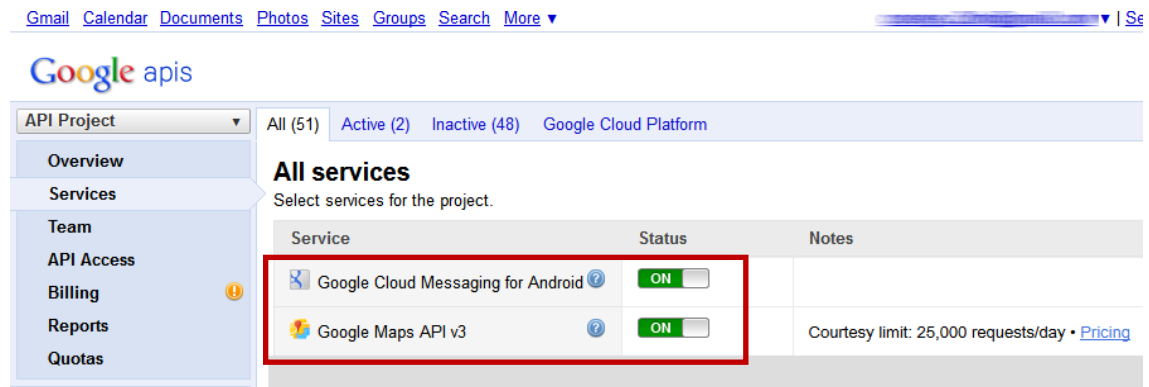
Gmail Calendar Documents Photos Sites Groups Search More ▾

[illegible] ▾ | Se

Google apis

API Project ▾

Overview
Services
Team
API Access
Billing
Reports
Quotas

All (51) Active (2) Inactive (48) Google Cloud Platform

All services

Select services for the project.

| Service | Status | Notes |
|---|---|---|
| Google Cloud Messaging for Android | ON | |
| Google Maps API v3 | ON | Courtesy limit: 25,000 requests/day • Pricing |